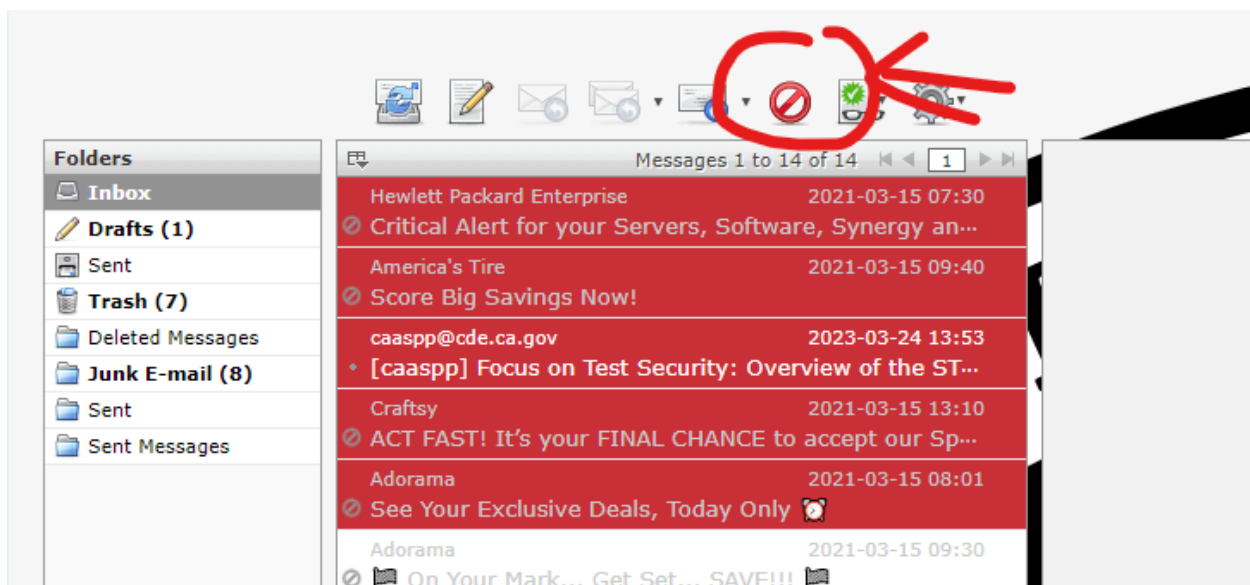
Folders
Inbox
Drafts (1)
Sent
Trash (7)
Deleted Messages
Junk E-mail (8)
Sent
Sent Messages

Messages 1 to 14 of 14 1

Hewlett Packard Enterprise 2021-03-15 07:30
Critical Alert for your Servers, Software, Synergy an…

America's Tire 2021-03-15 09:40
Score Big Savings Now!

caaspp@cde.ca.gov 2023-03-24 13:53
[caaspp] Focus on Test Security: Overview of the ST…

Craftsy 2021-03-15 13:10
ACT FAST! It's your FINAL CHANCE to accept our Sp…

Adorama 2021-03-15 08:01
See Your Exclusive Deals, Today Only

Adorama 2021-03-15 09:30
On Your Mark... Get Set... SAVE!!!